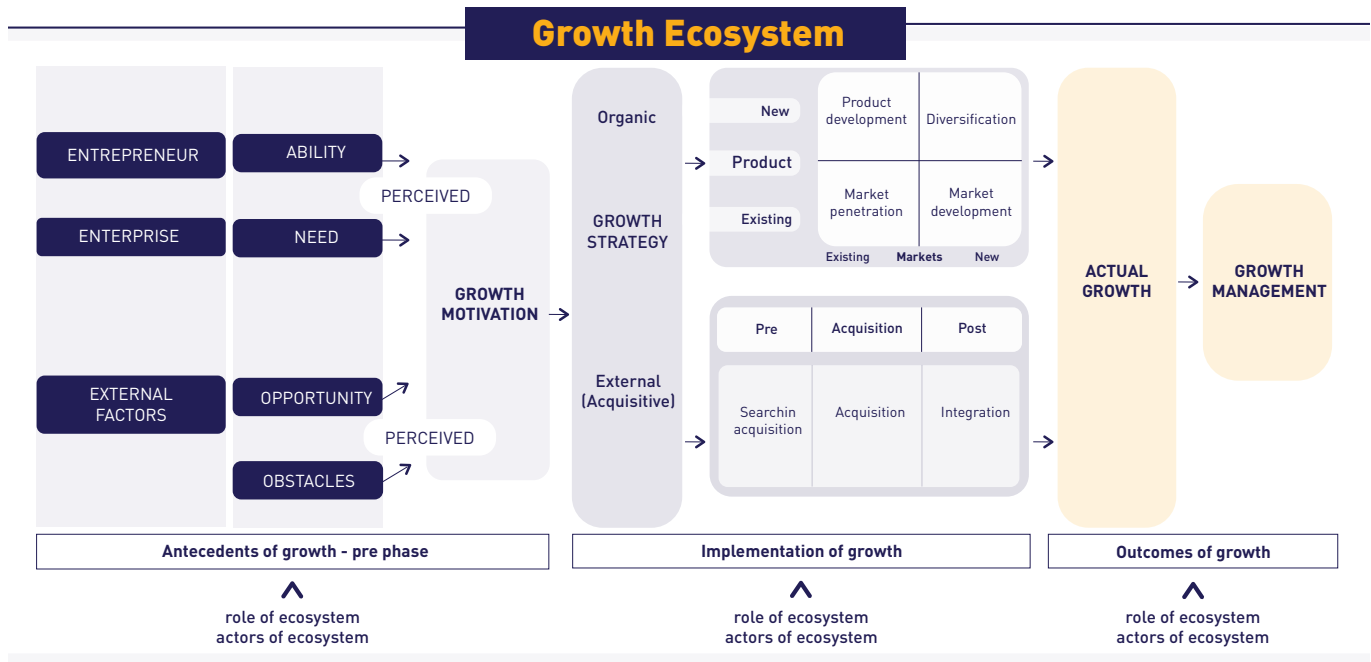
Growth Ecosystem

ENTREPRENEUR

ENTERPRISE

EXTERNAL FACTORS

ABILITY

PERCEIVED

NEED

OPPORTUNITY

PERCEIVED

OBSTACLES

GROWTH MOTIVATION

Organic

GROWTH STRATEGY

External (Acquisitive)

New

Product

Existing

| Product development | Diversification |
|---|---|
| Market penetration | Market development |

Existing Markets New

| Pre | Acquisition | Post |
|---|---|---|
| Searchin acquisition | Acquisition | Integration |

ACTUAL GROWTH

GROWTH MANAGEMENT

Antecedents of growth - pre phase

Implementation of growth

Outcomes of growth

role of ecosystem
actors of ecosystem

role of ecosystem
actors of ecosystem

role of ecosystem
actors of ecosystem